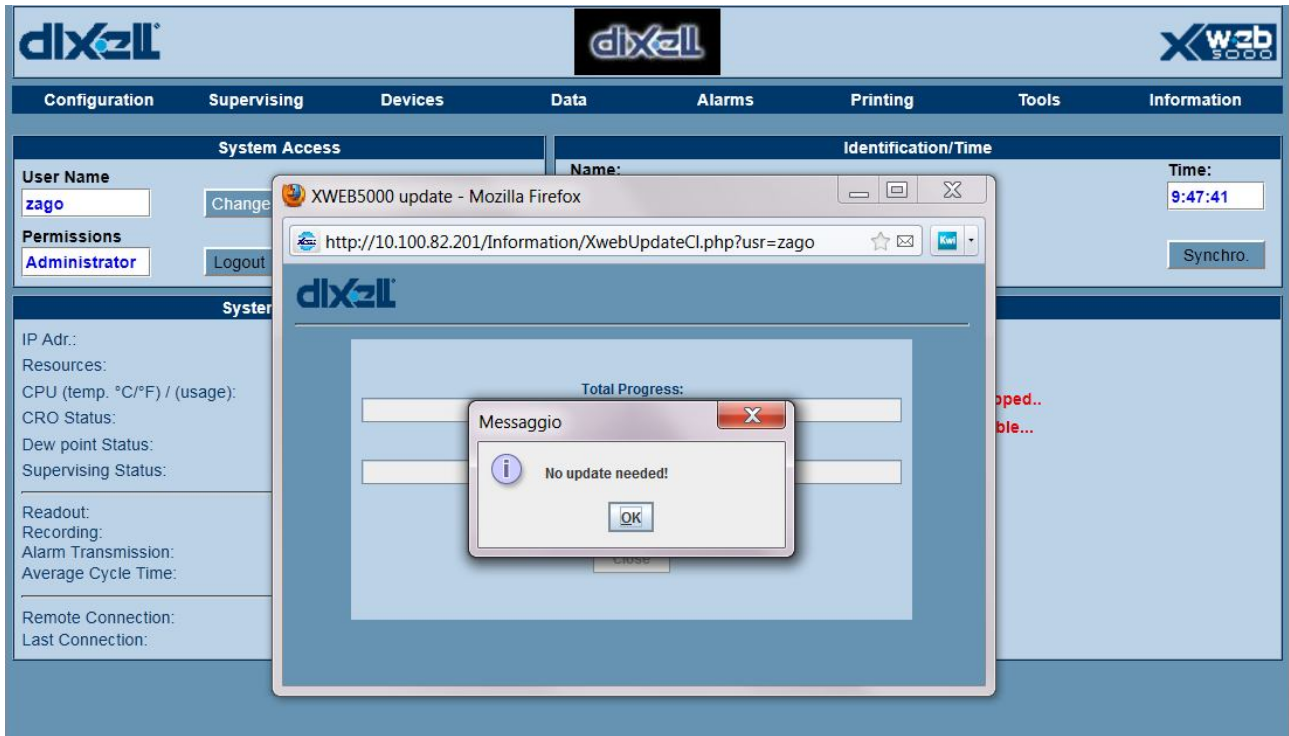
dixell

dixell

Xweb 5000

Configuration Supervising Devices Data Alarms Printing Tools Information

System Access

User Name
zago
Change
Permissions
Administrator
Logout

Identification/Time

Name:

Time:
9:47:41

Synchro.

Syster

IP Adr.:
Resources:
CPU (temp. °C/°F) / (usage):
CRO Status:
Dew point Status:
Supervising Status:

Readout:
Recording:
Alarm Transmission:
Average Cycle Time:

Remote Connection:
Last Connection:

pped..
ble...

XWEB5000 update - Mozilla Firefox

http://10.100.82.201/Information/XwebUpdateCl.php?usr=zago

dixell

Total Progress:

Close

Messaggio

No update needed!

OK